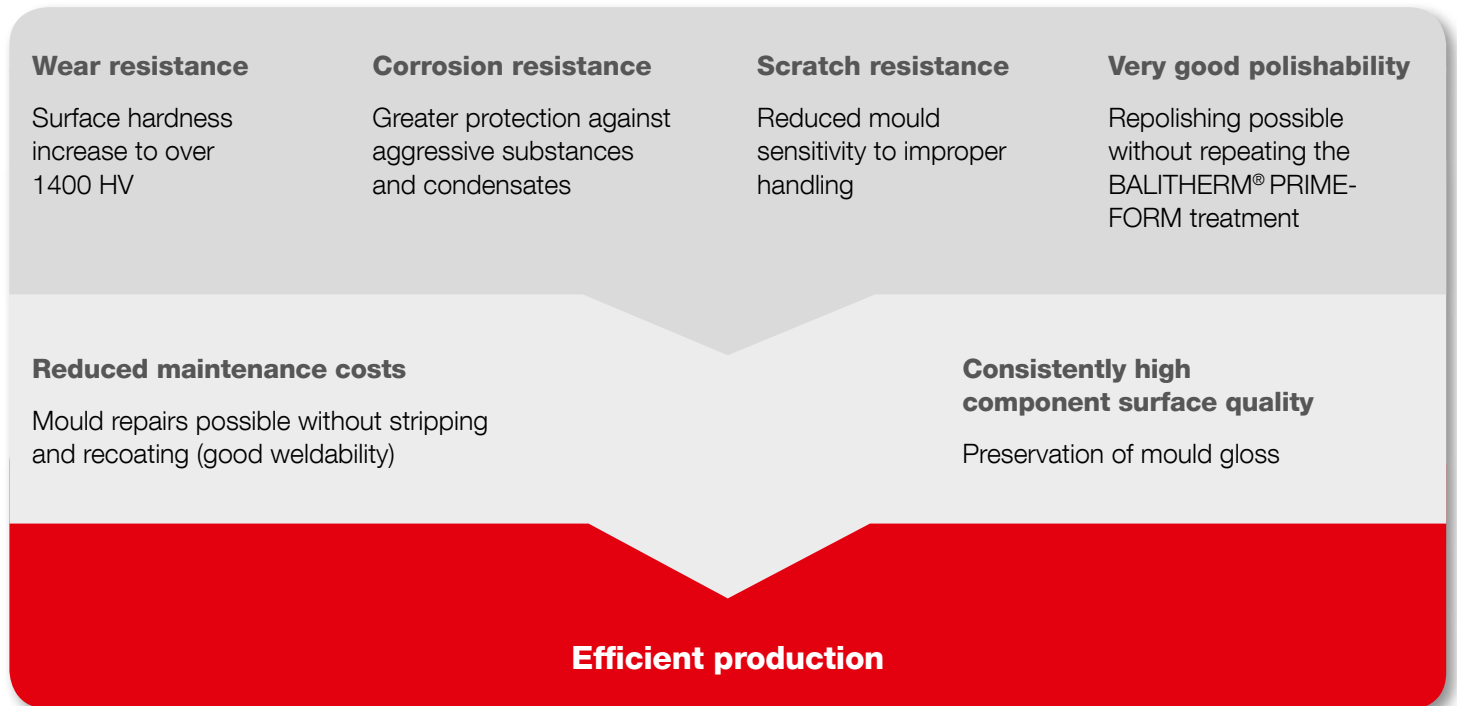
Wear resistance

Surface hardness increase to over 1400 HV

Corrosion resistance

Greater protection against aggressive substances and condensates

Scratch resistance

Reduced mould sensitivity to improper handling

Very good polishability

Repolishing possible without repeating the BALITHERM® PRIMEFORM treatment

Reduced maintenance costs

Mould repairs possible without stripping and recoating (good weldability)

Consistently high component surface quality

Preservation of mould gloss

Efficient production